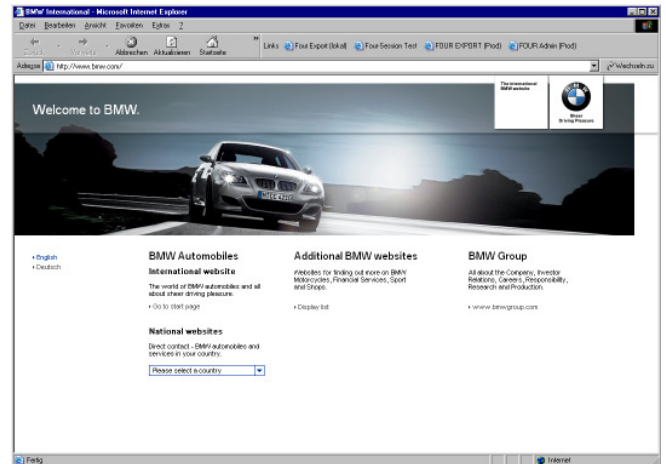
BMW International - Microsoft Internet Explorer

Datei Bearbeiten Ansicht Favoriten Extras ?

Zurück Vorwärts Abbrechen Aktualisieren Startseite

Links Four Export (lokal) Four Session Test FOUR EXPORT (Prod) FOUR Admin (Prod)

Adresse http://www.bmw.com/

Wechseln zu

Welcome to BMW.

The international BMW website

Sheer Driving Pleasure

• English
• Deutsch

BMW Automobiles

International website

The world of BMW automobiles and all about sheer driving pleasure.

› Go to start page

National websites

Direct contact - BMW automobiles and services in your country.

Please select a country

Additional BMW websites

Websites for finding out more on BMW Motorcycles, Financial Services, Sport and Shops.

› Display list

BMW Group

All about the Company, Investor Relations, Careers, Responsibility, Research and Production.

› www.bmwgroup.com

Fertig

Internet